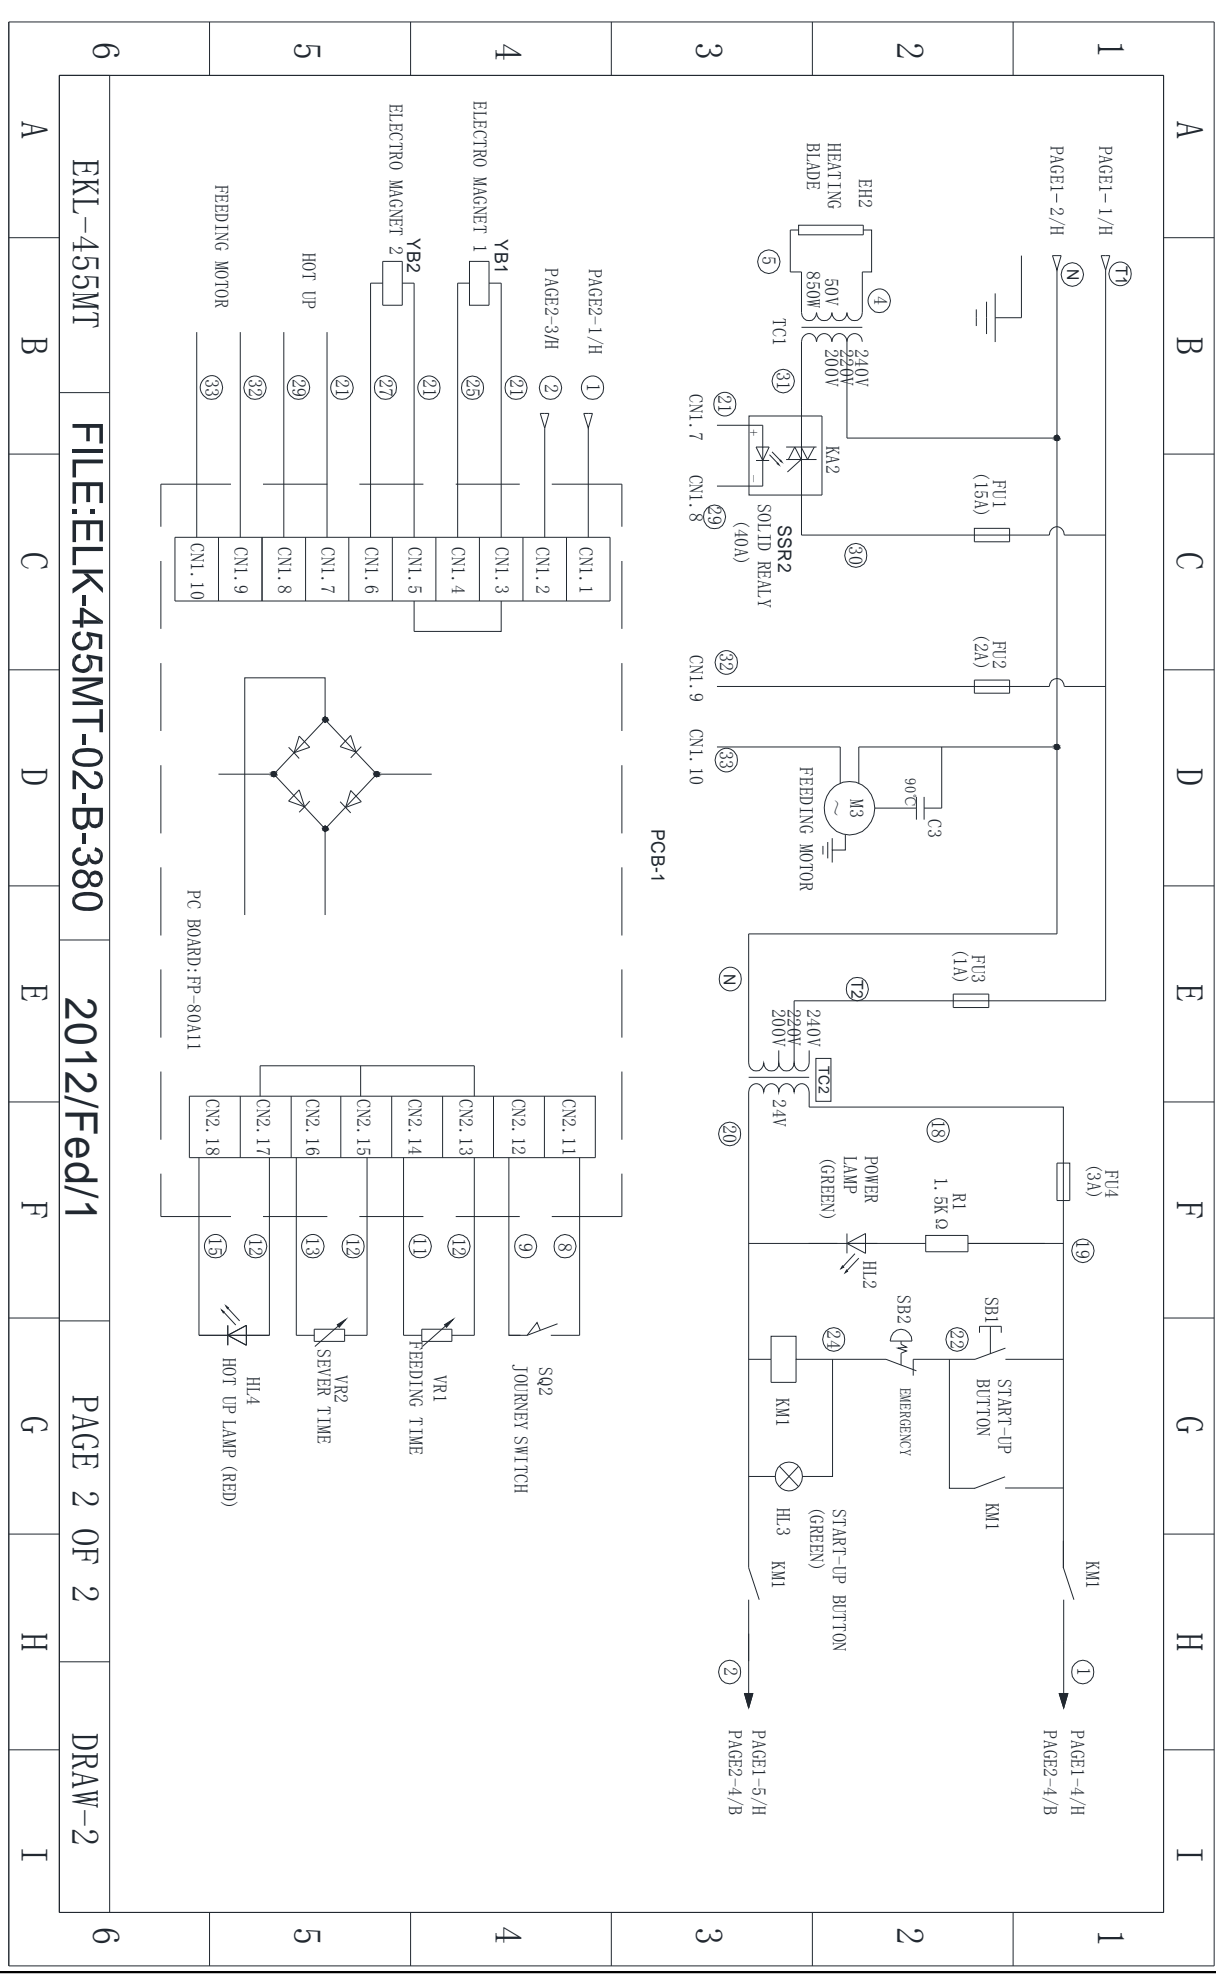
1 2 3 4 5 6
A B C D E F G H I

PAGE1-1/H
PAGE1-2/H
T1
N
EH2
HEATING BLADE
50V 850W
4
5
TC1
240V
220V
200V
31
21
CN1.7
KA2
+
-
29
CN1.8
SSR2
SOLID REALY (40A)
30
FU1 (15A)
FU2 (2A)
32
CN1.9
33
CN1.10
90℃
C3
M3
FEEDING MOTOR
N
T2
FU3 (1A)
240V
220V
200V
TC2
24V
20
18
FU4 (3A)
R1
1.5KΩ
POWER LAMP (GREEN)
19
HL2
SB1
22
START-UP BUTTON
SB2
24
EMERGENCY
KM1
KM1
HL3
START-UP BUTTON (GREEN)
KM1
KM1
1
PAGE1-4/H
PAGE2-4/B
2
PAGE1-5/H
PAGE2-4/B

ELECTRO MAGNET 1
YB1
ELECTRO MAGNET 2
YB2
PAGE2-1/H
PAGE2-3/H
HOT UP
FEEDING MOTOR
1
2
21
25
21
27
21
29
32
33
CN1.1
CN1.2
CN1.3
CN1.4
CN1.5
CN1.6
CN1.7
CN1.8
CN1.9
CN1.10
PCB-1
PC BOARD:FP-80A11
CN2.11
CN2.12
CN2.13
CN2.14
CN2.15
CN2.16
CN2.17
CN2.18
8
9
12
11
12
13
12
15
SQ2
JOURNEY SWITCH
VR1
FEEDING TIME
VR2
SEVER TIME
HL4
HOT UP LAMP (RED)

EKL-455MT
FILE:ELK-455MT-02-B-380
2012/Fed/1
PAGE 2 OF 2
DRAW-2